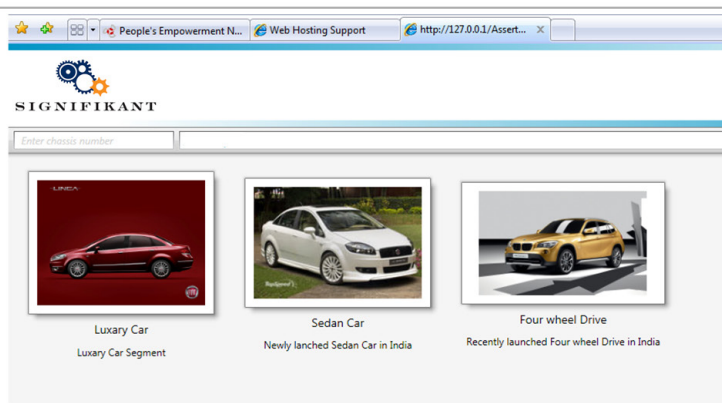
People's Empowerment N...
Web Hosting Support
http://127.0.0.1/Assert...

SIGNIFIKANT

Enter chassis number

LINEA

Luxary Car
Luxary Car Segment

Sedan Car
Newly lanched Sedan Car in India

Four wheel Drive
Recently launched Four wheel Drive in India